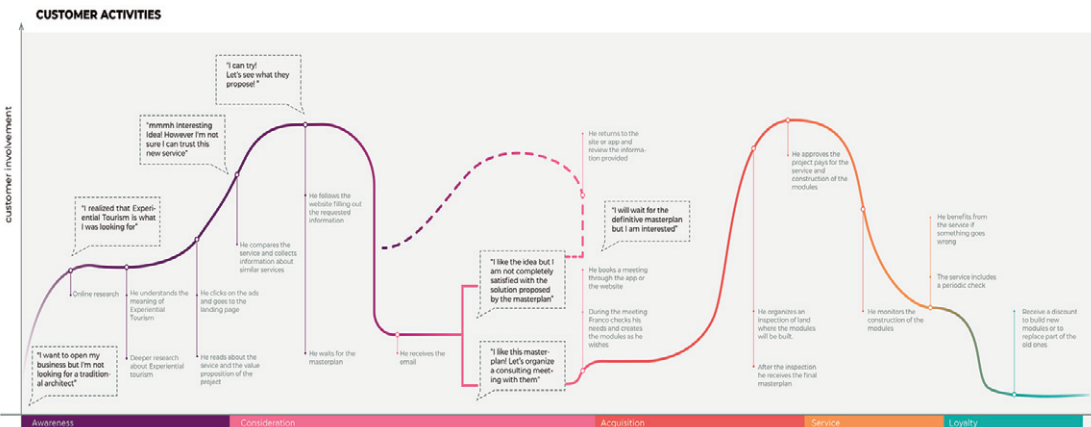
CUSTOMER ACTIVITIES

customer involvement

"I want to open my business but I'm not looking for a traditional architect"

Online research

"I realized that Experiential Tourism is what I was looking for"

He understands the meaning of Experiential Tourism

Deeper research about Experiential tourism

He clicks on the ads and goes to the landing page

He reads about the service and the value proposition of the project

"mmmh interesting idea! However I'm not sure I can trust this new service"

He compares the service and collects information about similar services

"I can try! Let's see what they propose!"

He follows the website filling out the requested information

He waits for the masterplan

He receives the email

"I like the idea but I am not completely satisfied with the solution proposed by the masterplan"

"I like this masterplan! Let's organize a consulting meeting with them"

He returns to the site or app and review the information provided

"I will wait for the definitive masterplan but I am interested"

He books a meeting through the app or the website

During the meeting Franco checks his needs and creates the modules as he wishes

He organizes an inspection of land where the modules will be built.

After the inspection he receives the final masterplan

He approves the project pays for the service and construction of the modules

He monitors the construction of the modules

He benefits from the service if something goes wrong

The service includes a periodic check

Receive a discount to build new modules or to replace part of the old ones

Awareness

Consideration

Acquisition

Service

Loyalty